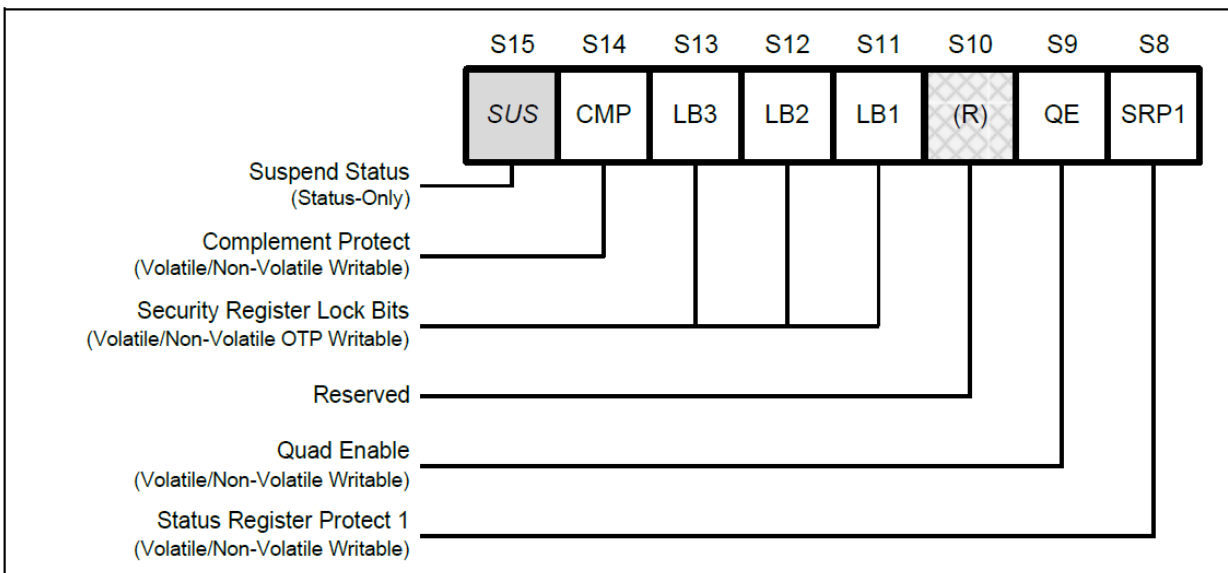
| S15 | S14 | S13 | S12 | S11 | S10 | S9 | S8 |
|---|---|---|---|---|---|---|---|
| SUS | CMP | LB3 | LB2 | LB1 | (R) | QE | SRP1 |

Suspend Status
(Status-Only)

Complement Protect
(Volatile/Non-Volatile Writable)

Security Register Lock Bits
(Volatile/Non-Volatile OTP Writable)

Reserved

Quad Enable
(Volatile/Non-Volatile Writable)

Status Register Protect 1
(Volatile/Non-Volatile Writable)